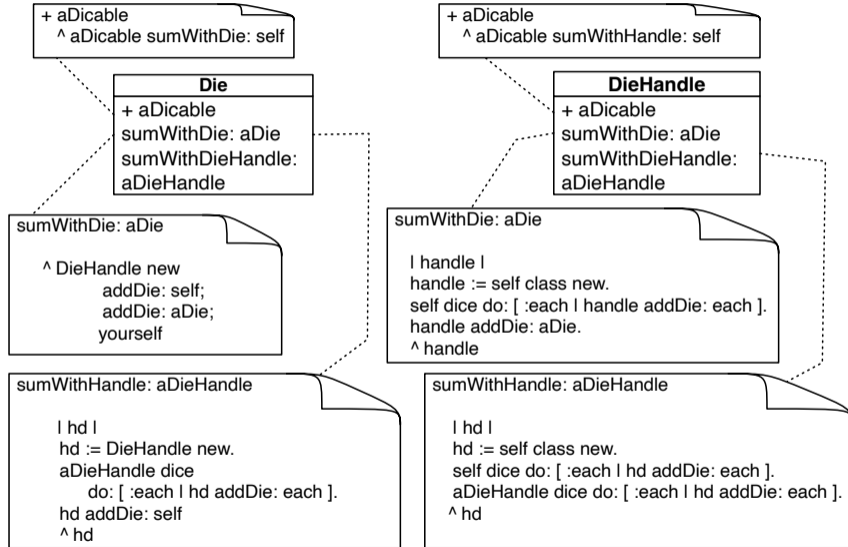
+ aDicable
^ aDicable sumWithDie: self

Die
+ aDicable
sumWithDie: aDie
sumWithDieHandle: aDieHandle

sumWithDie: aDie

^ DieHandle new
addDie: self;
addDie: aDie;
yourself

sumWithHandle: aDieHandle

| hd |
hd := DieHandle new.
aDieHandle dice
do: [ :each | hd addDie: each ].
hd addDie: self
^ hd

+ aDicable
^ aDicable sumWithHandle: self

DieHandle
+ aDicable
sumWithDie: aDie
sumWithDieHandle: aDieHandle

sumWithDie: aDie

| handle |
handle := self class new.
self dice do: [ :each | handle addDie: each ].
handle addDie: aDie.
^ handle

sumWithHandle: aDieHandle

| hd |
hd := self class new.
self dice do: [ :each | hd addDie: each ].
aDieHandle dice do: [ :each | hd addDie: each ].
^ hd